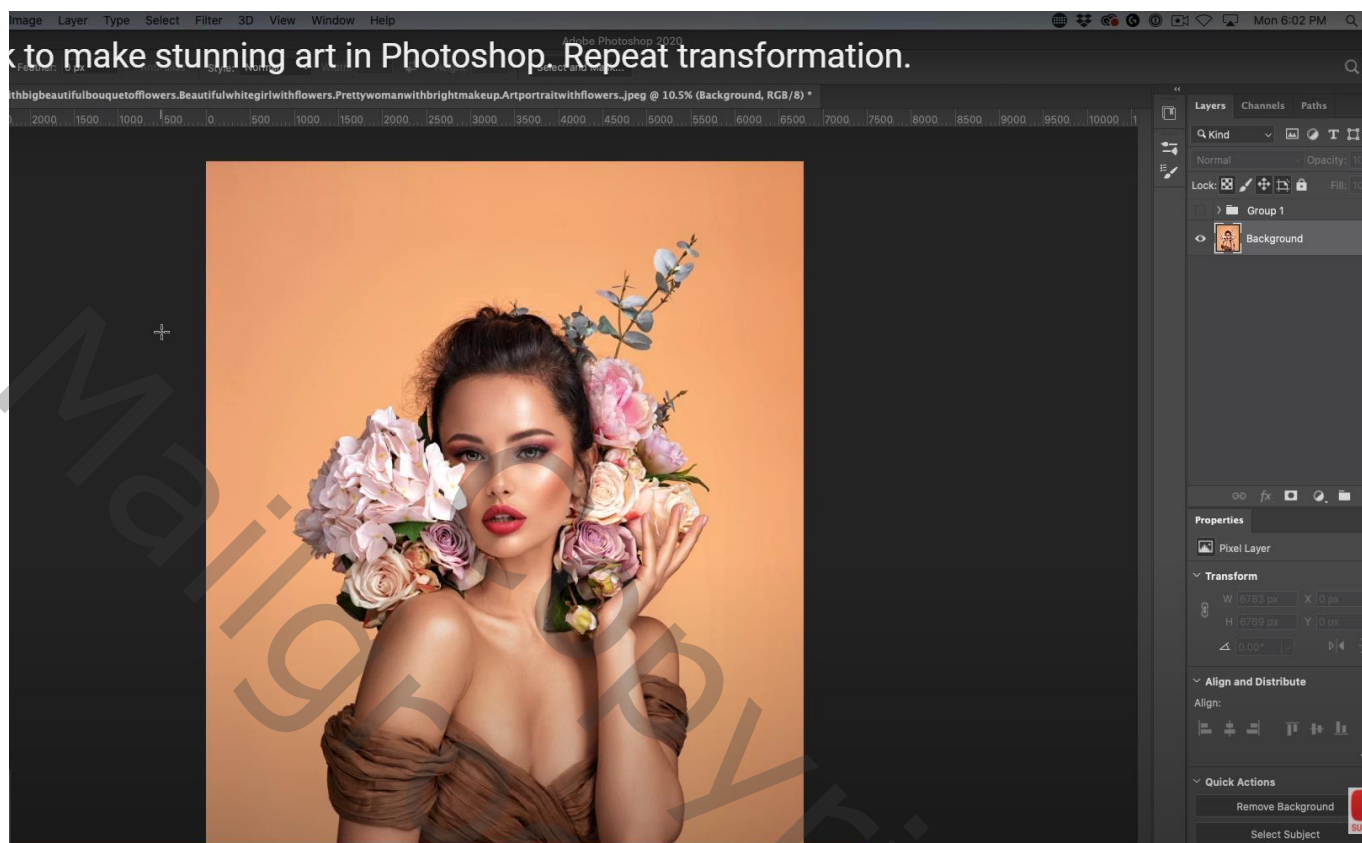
Image Layer Type Select Filter 3D View Window Help

Mon 6:02 PM

k to make stunning art in Photoshop. Repeat transformation.

Adobe Photoshop 2020

Feather: 0 px Style: Normal Width: Height: Select and Mask...

ithbigbeautifulbouquetofflowers.Beautifulwhitegirlwithflowers.Prettywomanwithbrightmakeup.Artportraitwithflowers..jpeg @ 10.5% (Background, RGB/8) *

2000 1500 1000 500 0 500 1000 1500 2000 2500 3000 3500 4000 4500 5000 5500 6000 6500 7000 7500 8000 8500 9000 9500 10000

Layers Channels Paths

Kind

Normal Opacity:

Lock: Fill:

Group 1

Background

Properties

Pixel Layer

Transform

W 6783 px X 0 px

H 6769 px Y 0 px

0.00°

Align and Distribute

Align:

Quick Actions

Remove Background

Select Subject

Maligno Copyright